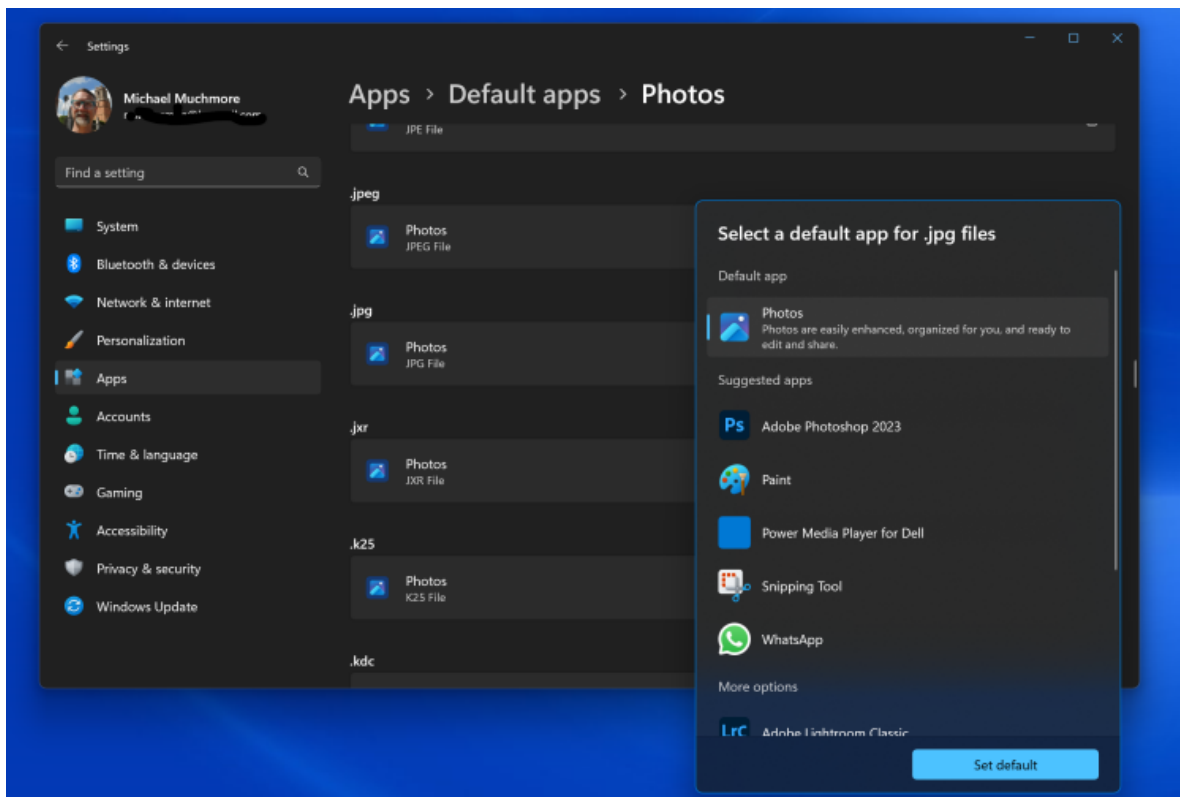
Settings

Michael Muchmore
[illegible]

Find a setting

System
Bluetooth & devices
Network & internet
Personalization
Apps
Accounts
Time & language
Gaming
Accessibility
Privacy & security
Windows Update

Apps > Default apps > Photos

JPE File

.jpeg
Photos
JPEG File

.jpg
Photos
JPG File

.jxr
Photos
JXR File

.k25
Photos
K25 File

.kdc

Select a default app for .jpg files

Default app

Photos
Photos are easily enhanced, organized for you, and ready to edit and share.

Suggested apps

Ps
Adobe Photoshop 2023

Paint

Power Media Player for Dell

Snipping Tool

WhatsApp

More options

LrC
Adobe Lightroom Classic

Set default